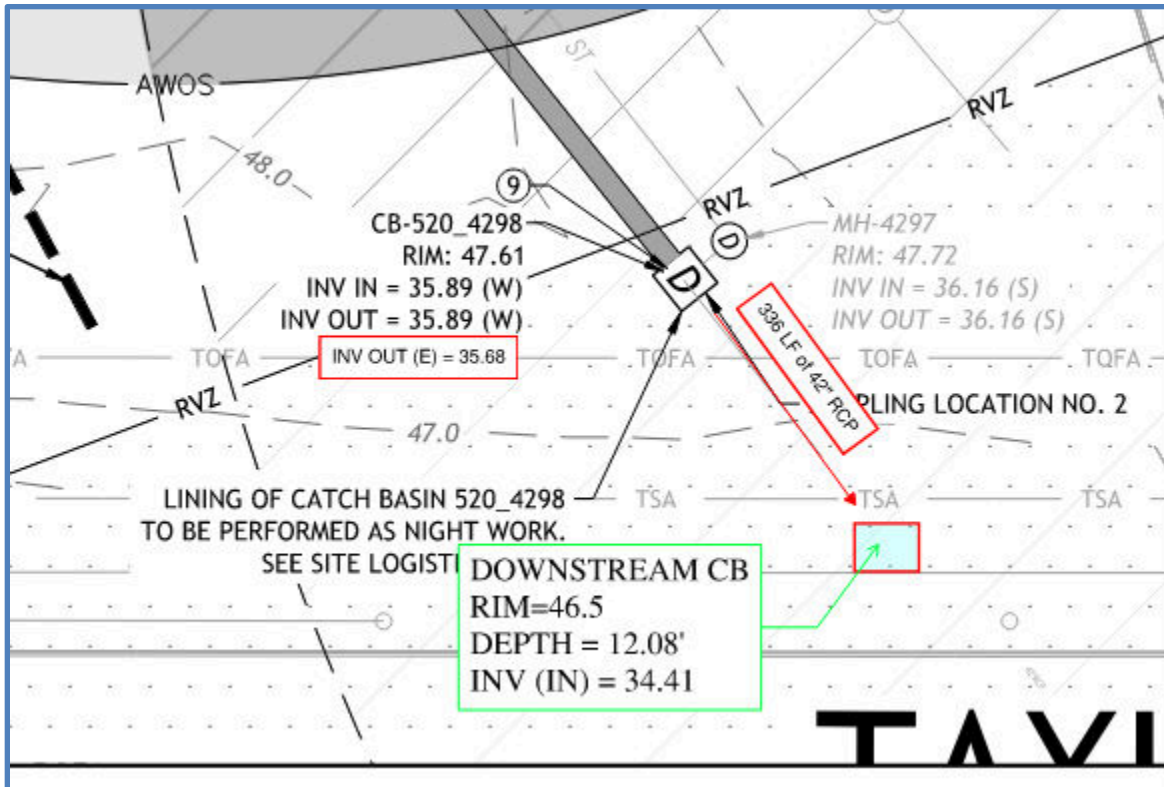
AWOS

ST

RVZ

48.0

9

CB-520_4298
RIM: 47.61
INV IN = 35.89 (W)
INV OUT = 35.89 (W)

INV OUT (E) = 35.68

RVZ

D

D

MH-4297
RIM: 47.72
INV IN = 36.16 (S)
INV OUT = 36.16 (S)

336 LF of 42" RCP

TOFA TOFA TOFA TOFA TOFA

RVZ

PLING LOCATION NO. 2

47.0

LINING OF CATCH BASIN 520_4298
TO BE PERFORMED AS NIGHT WORK.
SEE SITE LOGISTI

TSA TSA TSA

DOWNSTREAM CB
RIM=46.5
DEPTH = 12.08'
INV (IN) = 34.41

TAXI